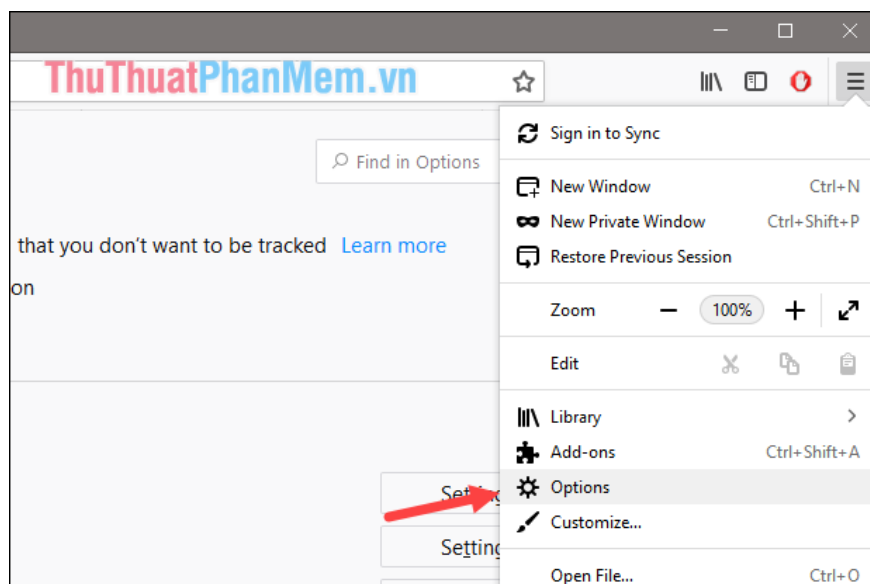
ThuThuatPhanMem.vn

Find in Options

that you don't want to be tracked Learn more

on

Setti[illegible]

Setting

Sign in to Sync

New Window Ctrl+N

New Private Window Ctrl+Shift+P

Restore Previous Session

Zoom − 100% +

Edit

Library

Add-ons Ctrl+Shift+A

Options

Customize...

Open File... Ctrl+O